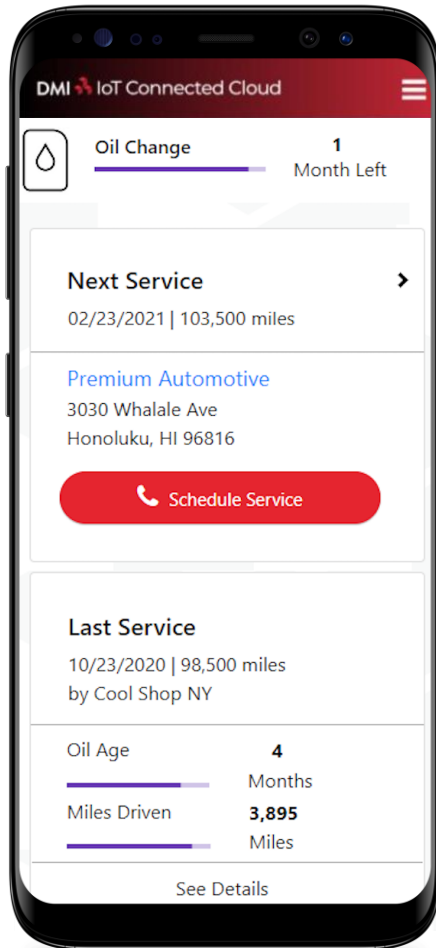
DMI IoT Connected Cloud

Oil Change

1
Month Left

Next Service
02/23/2021 | 103,500 miles

Premium Automotive
3030 Whalale Ave
Honoluku, HI 96816

Schedule Service

Last Service
10/23/2020 | 98,500 miles
by Cool Shop NY

Oil Age
4
Months

Miles Driven
3,895
Miles

See Details